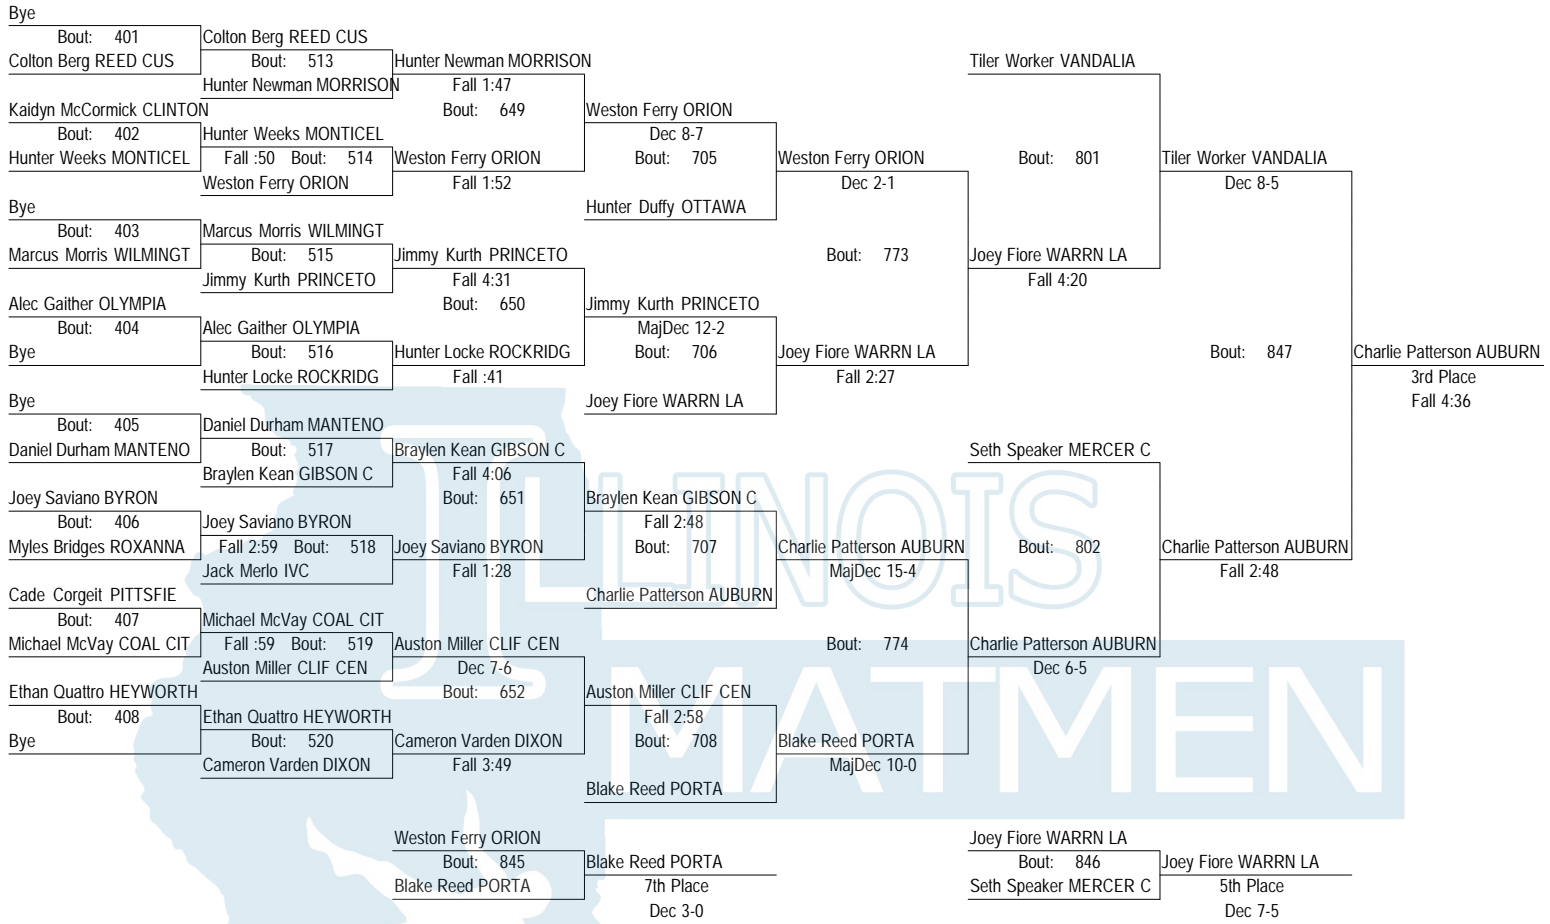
Bye
Bout: 401
Colton Berg REED CUS
Colton Berg REED CUS
Bout: 513
Hunter Newman MORRISON
Hunter Newman MORRISON
Fall 1:47
Kaidyn McCormick CLINTON
Bout: 649
Bout: 402
Hunter Weeks MONTICEL
Weston Ferry ORION
Hunter Weeks MONTICEL
Fall :50 Bout: 514
Weston Ferry ORION
Dec 8-7
Bout: 705
Weston Ferry ORION
Weston Ferry ORION
Fall 1:52
Dec 2-1
Bye
Hunter Duffy OTTAWA
Bout: 403
Marcus Morris WILMINGT
Marcus Morris WILMINGT
Bout: 515
Jimmy Kurth PRINCETO
Jimmy Kurth PRINCETO
Fall 4:31
Alec Gaither OLYMPIA
Bout: 650
Jimmy Kurth PRINCETO
Bout: 404
Alec Gaither OLYMPIA
MajDec 12-2
Bye
Bout: 516
Hunter Locke ROCKRIDG
Bout: 706
Joey Fiore WARRN LA
Hunter Locke ROCKRIDG
Fall :41
Fall 2:27
Bye
Joey Fiore WARRN LA
Bout: 405
Daniel Durham MANTENO
Daniel Durham MANTENO
Bout: 517
Braylen Kean GIBSON C
Braylen Kean GIBSON C
Fall 4:06
Joey Saviano BYRON
Bout: 651
Braylen Kean GIBSON C
Bout: 406
Joey Saviano BYRON
Fall 2:48
Myles Bridges ROXANNA
Fall 2:59 Bout: 518
Joey Saviano BYRON
Bout: 707
Charlie Patterson AUBURN
Jack Merlo IVC
Fall 1:28
MajDec 15-4
Cade Corgeit PITTSFIE
Charlie Patterson AUBURN
Bout: 407
Michael McVay COAL CIT
Michael McVay COAL CIT
Fall :59 Bout: 519
Auston Miller CLIF CEN
Auston Miller CLIF CEN
Dec 7-6
Ethan Quattro HEYWORTH
Bout: 652
Auston Miller CLIF CEN
Bout: 408
Ethan Quattro HEYWORTH
Fall 2:58
Bye
Bout: 520
Cameron Varden DIXON
Bout: 708
Blake Reed PORTA
Cameron Varden DIXON
Fall 3:49
MajDec 10-0
Blake Reed PORTA

Tiler Worker VANDALIA
Bout: 801
Tiler Worker VANDALIA
Dec 8-5
Bout: 773
Joey Fiore WARRN LA
Fall 4:20
Bout: 847
Charlie Patterson AUBURN
3rd Place
Fall 4:36
Seth Speaker MERCER C
Bout: 802
Charlie Patterson AUBURN
Fall 2:48
Bout: 774
Charlie Patterson AUBURN
Dec 6-5

Weston Ferry ORION
Bout: 845
Blake Reed PORTA
Blake Reed PORTA
7th Place
Dec 3-0

Joey Fiore WARRN LA
Bout: 846
Joey Fiore WARRN LA
Seth Speaker MERCER C
5th Place
Dec 7-5

ILLINOIS
MATMEN